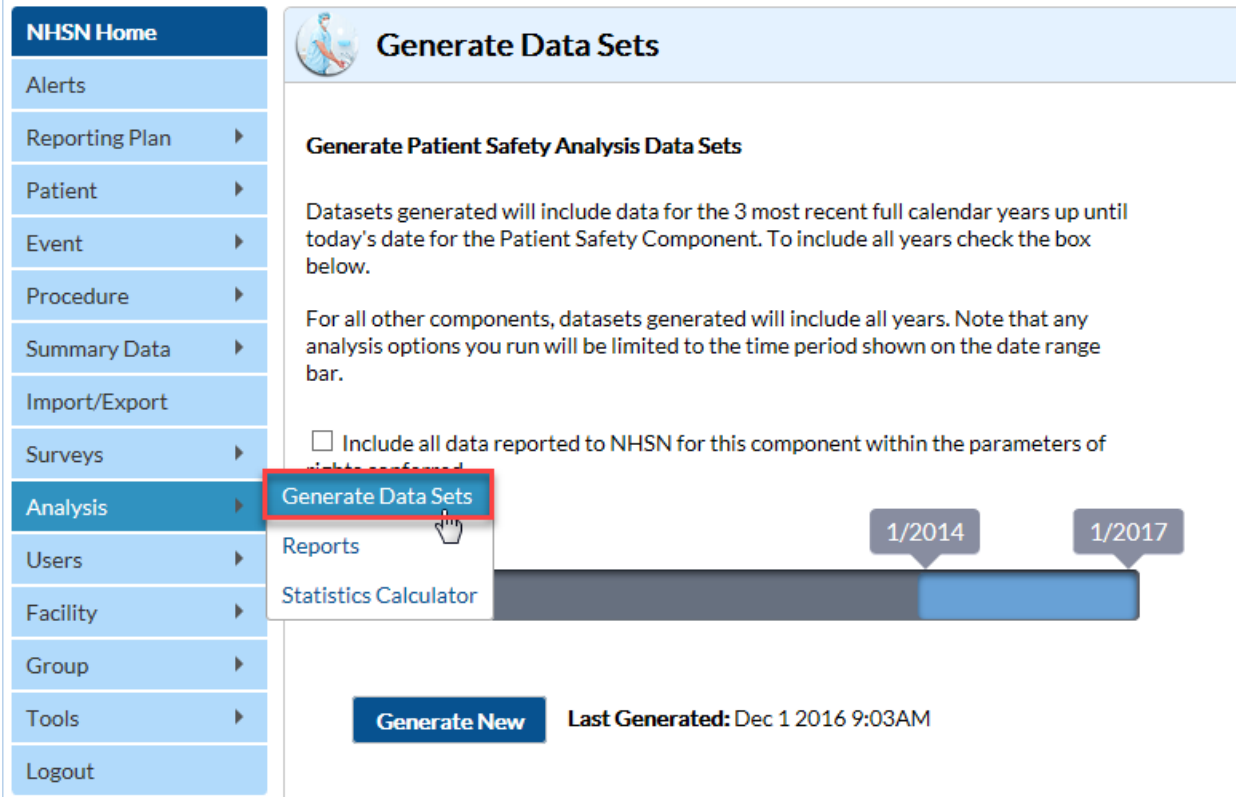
NHSN Home
Alerts
Reporting Plan
Patient
Event
Procedure
Summary Data
Import/Export
Surveys
Analysis
Users
Facility
Group
Tools
Logout

Generate Data Sets

Generate Patient Safety Analysis Data Sets

Datasets generated will include data for the 3 most recent full calendar years up until today's date for the Patient Safety Component. To include all years check the box below.

For all other components, datasets generated will include all years. Note that any analysis options you run will be limited to the time period shown on the date range bar.

Include all data reported to NHSN for this component within the parameters of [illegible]

Generate Data Sets
Reports
Statistics Calculator

1/2014
1/2017

Generate New
Last Generated: Dec 1 2016 9:03AM